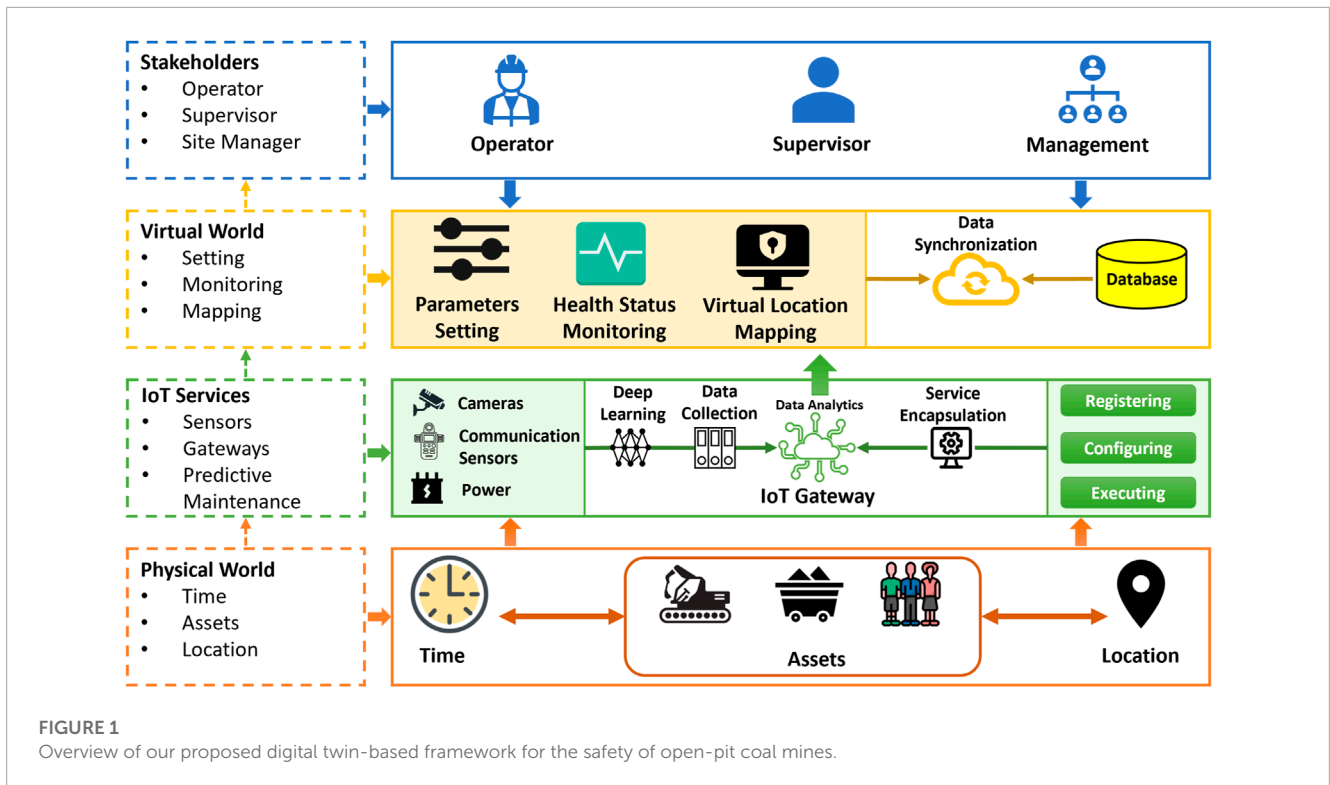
Stakeholders
- Operator
- Supervisor
- Site Manager

Operator

Supervisor

Management

Virtual World
- Setting
- Monitoring
- Mapping

Parameters Setting

Health Status Monitoring

Virtual Location Mapping

Data Synchronization

Database

IoT Services
- Sensors
- Gateways
- Predictive Maintenance

Cameras

Communication Sensors

Power

Deep Learning

Data Collection

Data Analytics

Service Encapsulation

IoT Gateway

Registering

Configuring

Executing

Physical World
- Time
- Assets
- Location

Time

Assets

Location

FIGURE 1
Overview of our proposed digital twin-based framework for the safety of open-pit coal mines.